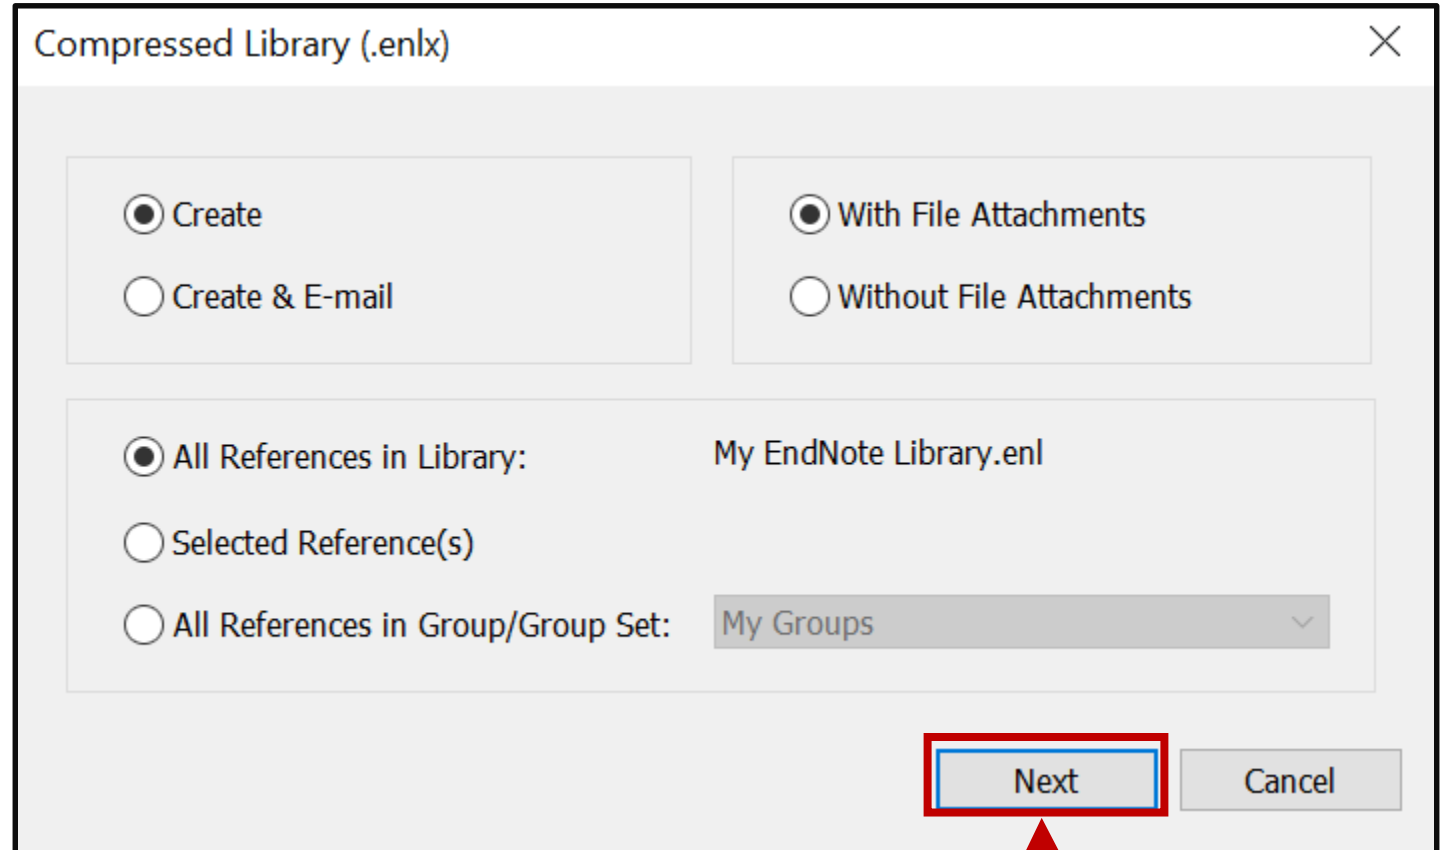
Compressed Library (.enlx)

Create

Create & E-mail

With File Attachments

Without File Attachments

All References in Library:

My EndNote Library.enl

Selected Reference(s)

All References in Group/Group Set:

My Groups

Next

Cancel